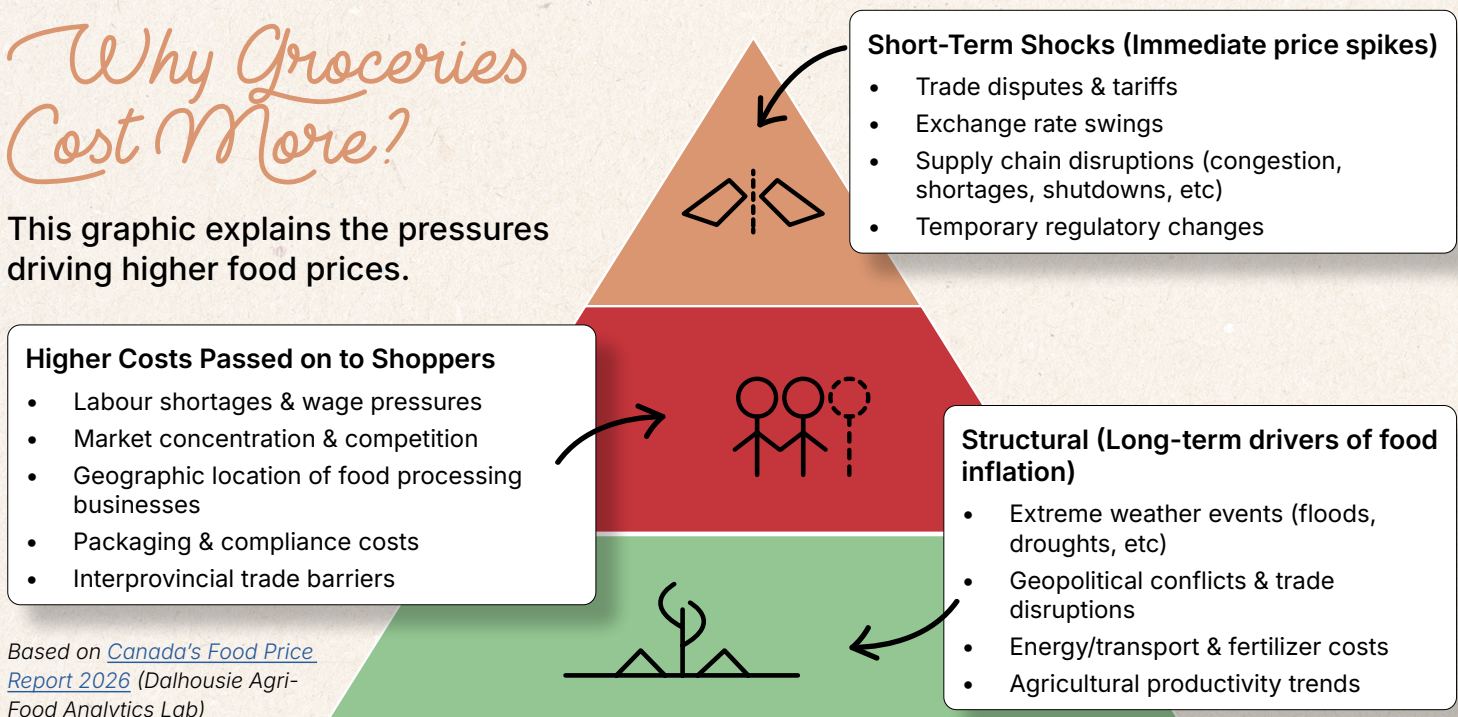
Why Groceries Cost More?

This graphic explains the pressures driving higher food prices.

Short-Term Shocks (Immediate price spikes)
- Trade disputes & tariffs
- Exchange rate swings
- Supply chain disruptions (congestion, shortages, shutdowns, etc)
- Temporary regulatory changes

Higher Costs Passed on to Shoppers
- Labour shortages & wage pressures
- Market concentration & competition
- Geographic location of food processing businesses
- Packaging & compliance costs
- Interprovincial trade barriers

Structural (Long-term drivers of food inflation)
- Extreme weather events (floods, droughts, etc)
- Geopolitical conflicts & trade disruptions
- Energy/transport & fertilizer costs
- Agricultural productivity trends

Based on Canada's Food Price Report 2026 (Dalhousie Agri-Food Analytics Lab)